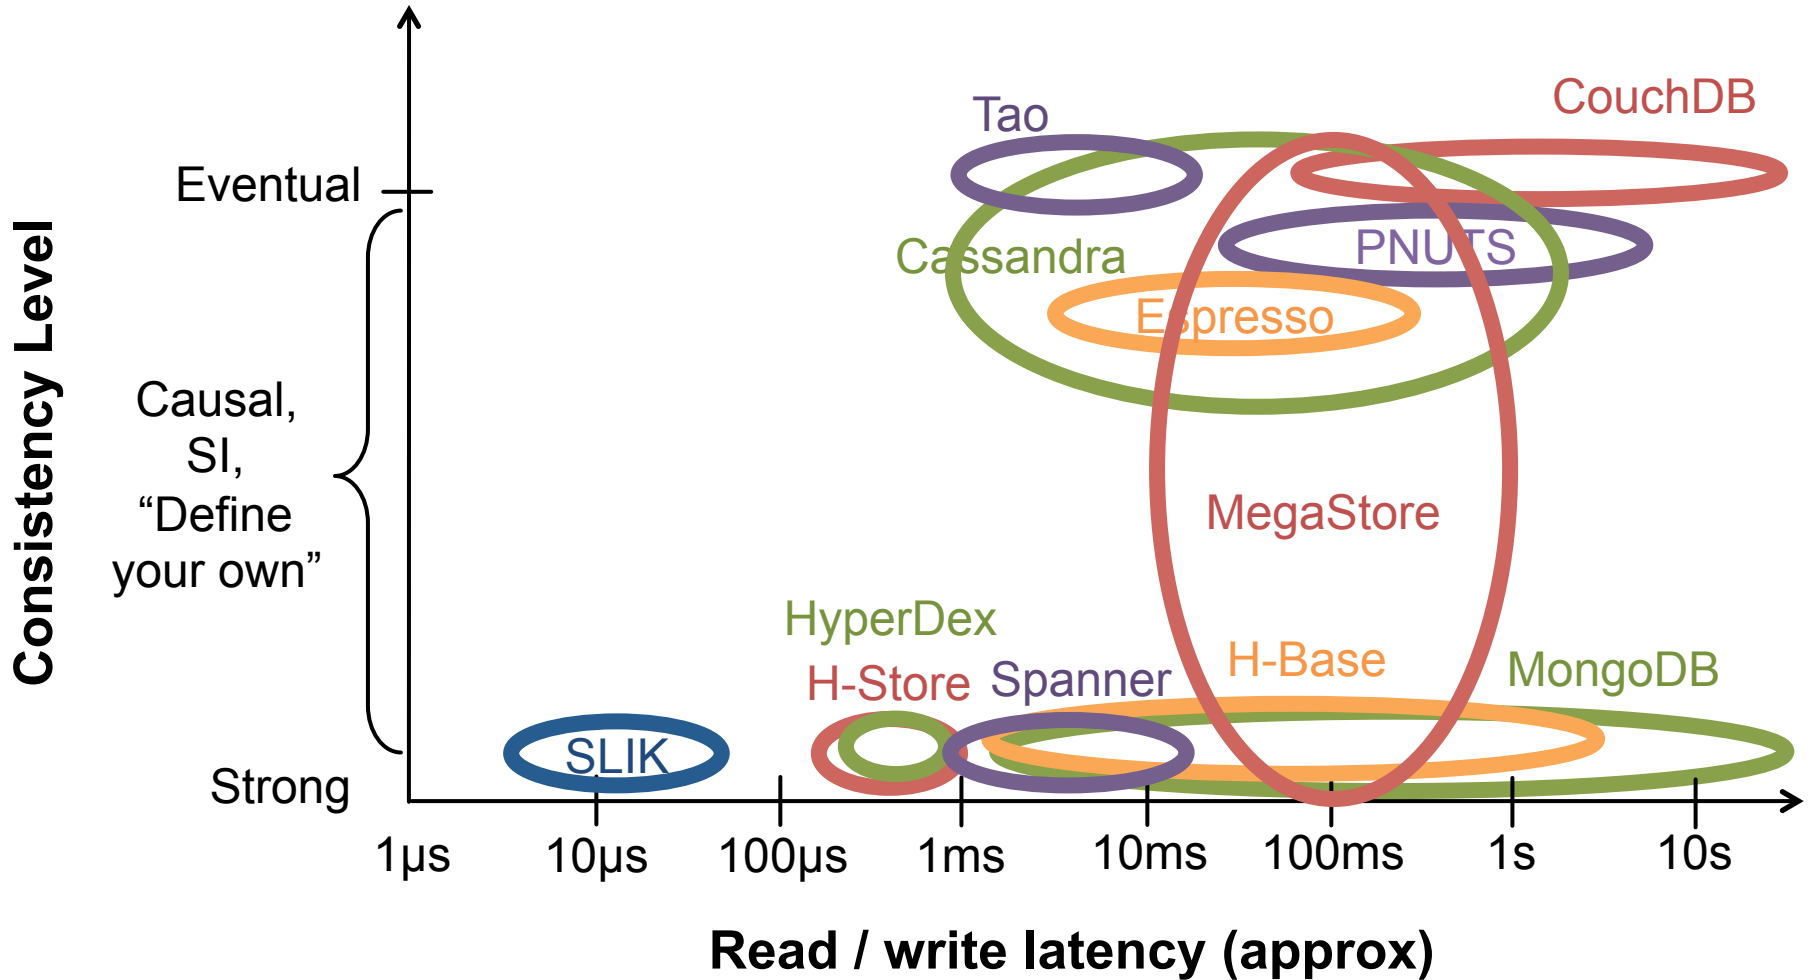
Consistency Level

Eventual

Causal, SI, “Define your own”

Strong

Tao

CouchDB

Cassandra

PNUTS

Espresso

MegaStore

HyperDex

H-Store

Spanner

H-Base

MongoDB

SLIK

1µs
10µs
100µs
1ms
10ms
100ms
1s
10s

Read / write latency (approx)